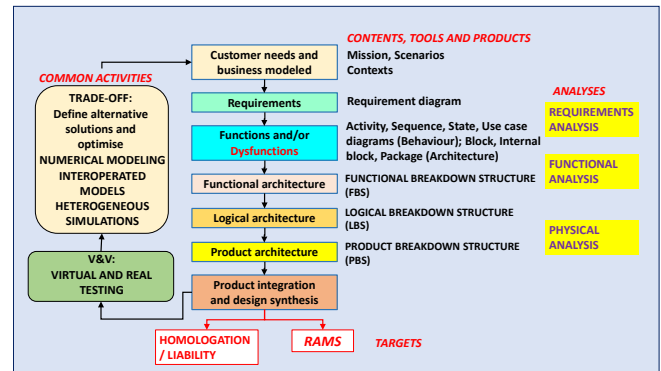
CONTENTS, TOOLS AND PRODUCTS

COMMON ACTIVITIES

Customer needs and business modeled

Mission, Scenarios
Contexts

ANALYSES

TRADE-OFF:
Define alternative solutions and optimise
NUMERICAL MODELING
INTEROPERATED MODELS
HETEROGENEOUS SIMULATIONS

Requirements

Requirement diagram

REQUIREMENTS ANALYSIS

Functions and/or Dysfunctions

Activity, Sequence, State, Use case diagrams (Behaviour); Block, Internal block, Package (Architecture)

FUNCTIONAL ANALYSIS

Functional architecture

FUNCTIONAL BREAKDOWN STRUCTURE (FBS)

Logical architecture

LOGICAL BREAKDOWN STRUCTURE (LBS)

PHYSICAL ANALYSIS

V&V:
VIRTUAL AND REAL TESTING

Product architecture

PRODUCT BREAKDOWN STRUCTURE (PBS)

Product integration and design synthesis

HOMOLOGATION / LIABILITY

RAMS

TARGETS